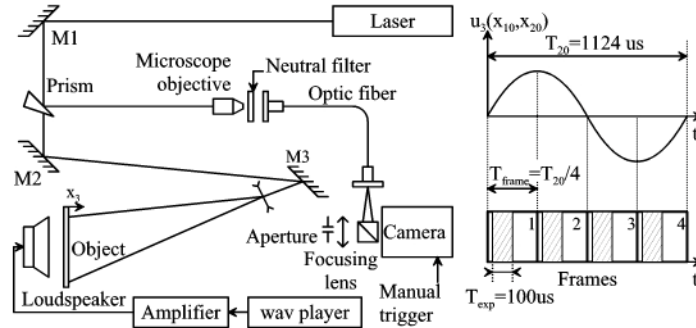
Laser
M1
Prism
Microscope objective
Neutral filter
Optic fiber
M2
M3
$x_3$
Object
Aperture
Focusing lens
Camera
Loudspeaker
Amplifier
wav player
Manual trigger
$u_3(x_{10},x_{20})$
$T_{20}$=1124 us
t
$T_{frame}=T_{20}/4$
1
2
3
4
Frames
t
$T_{exp}$=100us